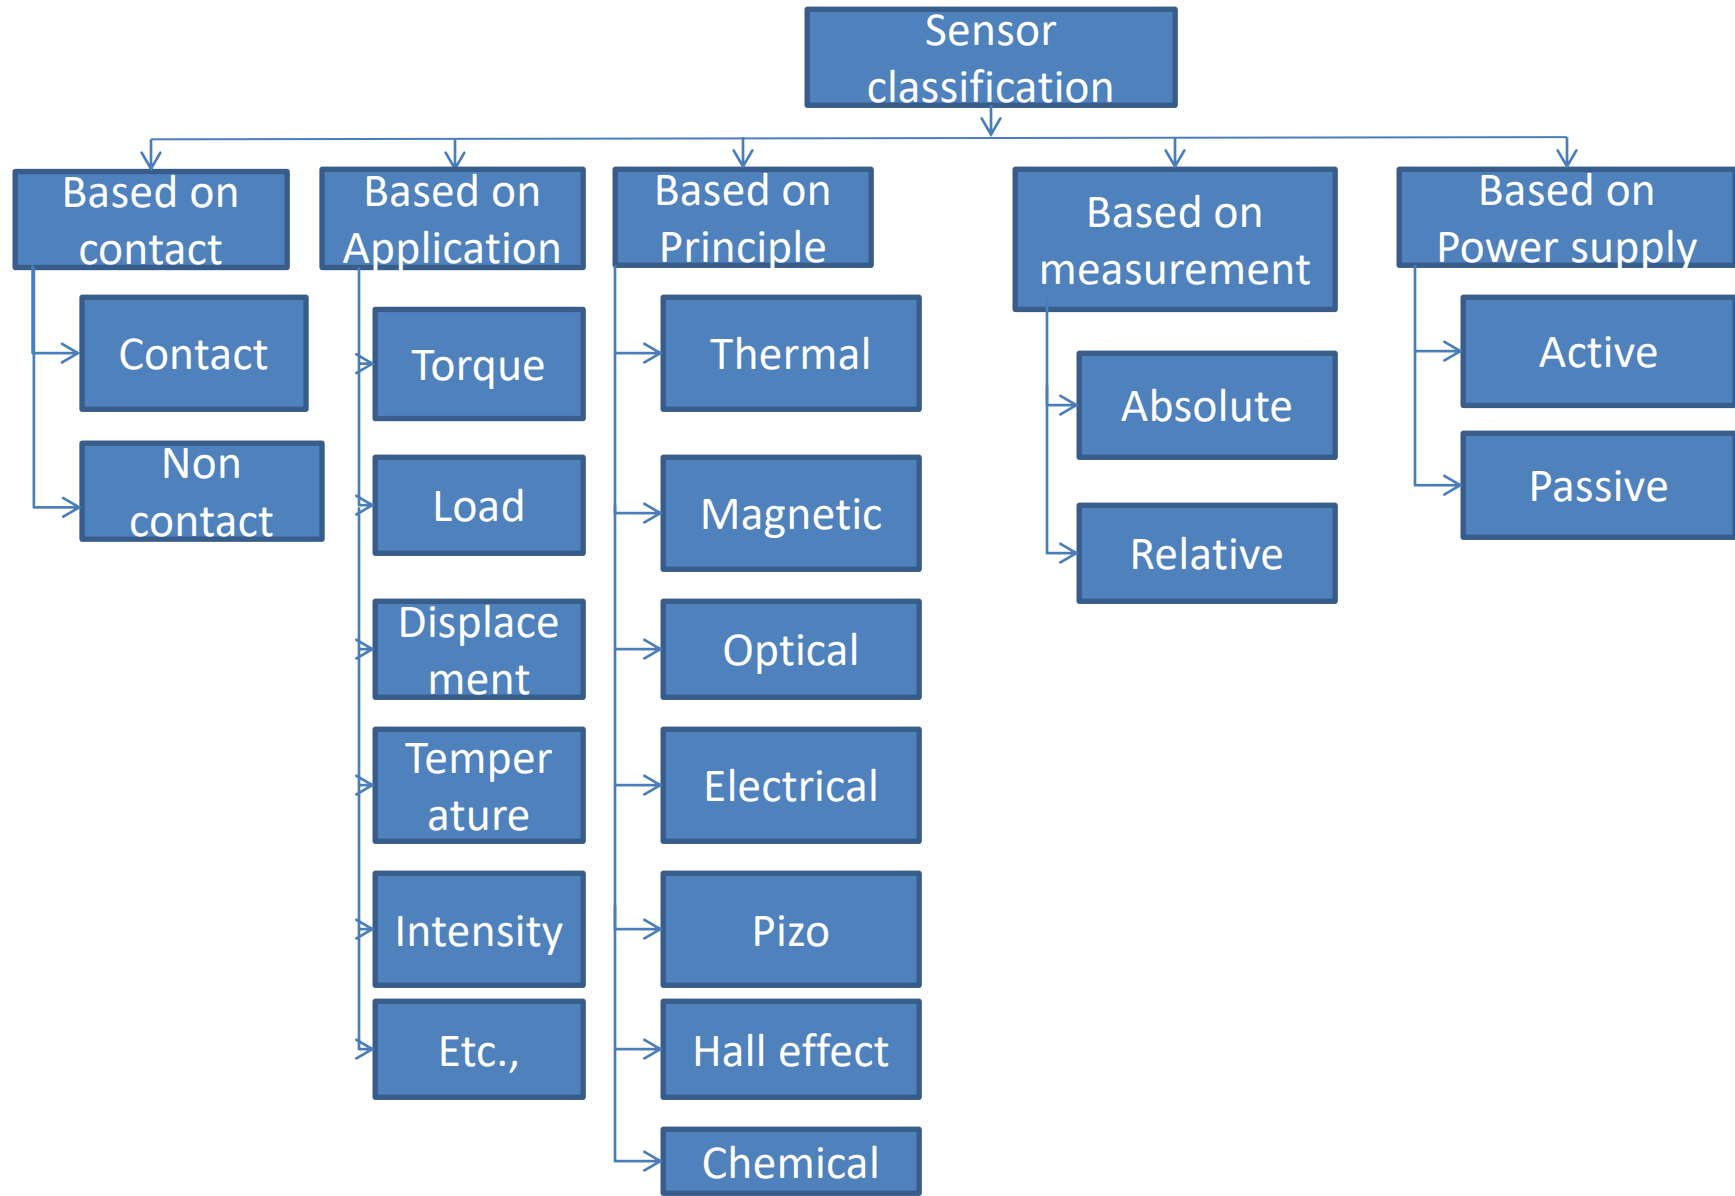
Sensor classification

Based on contact

Contact

Non contact

Based on Application

Torque

Load

Displace ment

Temper ature

Intensity

Etc.,

Based on Principle

Thermal

Magnetic

Optical

Electrical

Pizo

Hall effect

Chemical

Based on measurement

Absolute

Relative

Based on Power supply

Active

Passive